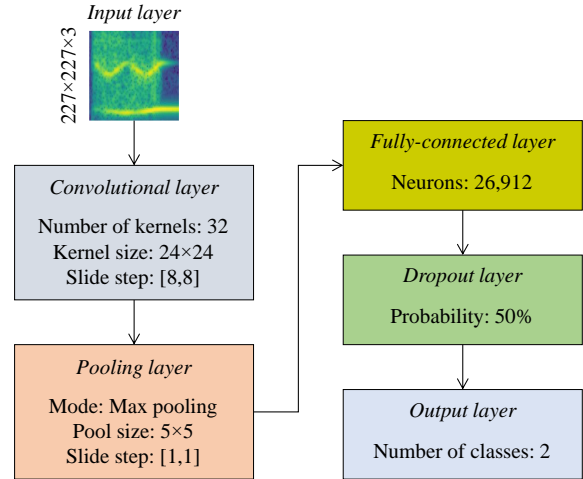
Input layer

227×227×3

Convolutional layer

Number of kernels: 32
Kernel size: 24×24
Slide step: [8,8]

Pooling layer

Mode: Max pooling
Pool size: 5×5
Slide step: [1,1]

Fully-connected layer

Neurons: 26,912

Dropout layer

Probability: 50%

Output layer

Number of classes: 2